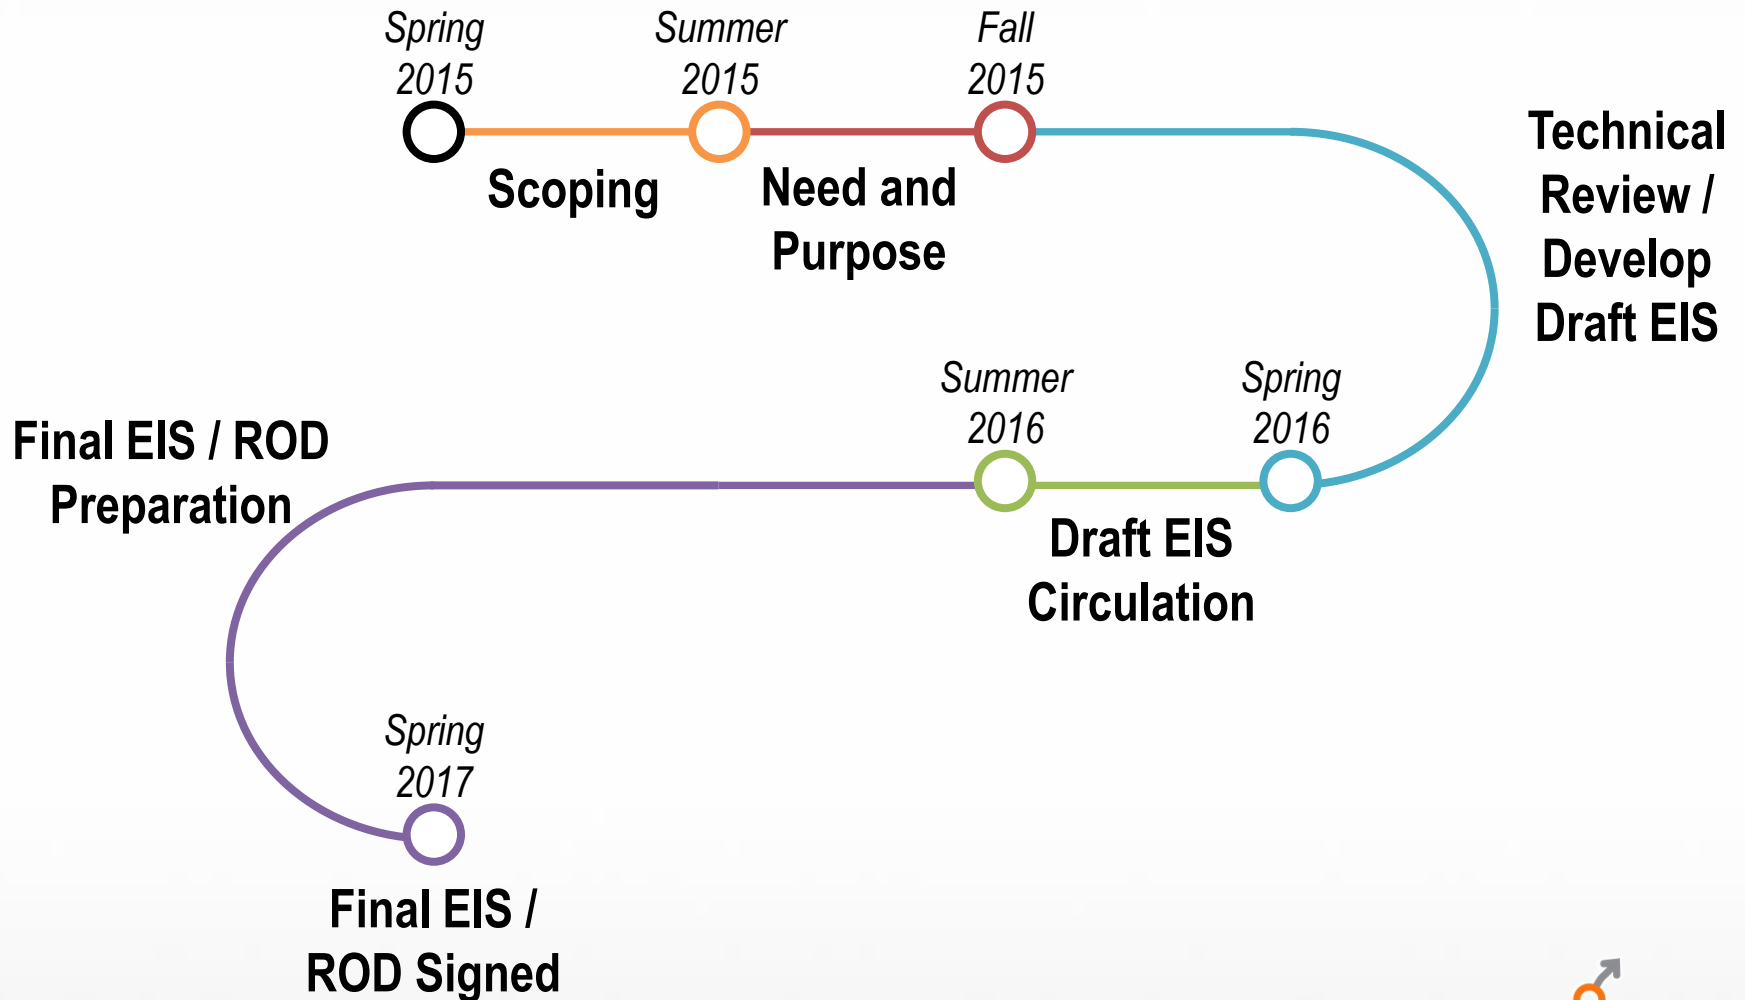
Spring 2015

Summer 2015

Fall 2015

Scoping

Need and Purpose

Technical Review / Develop Draft EIS

Summer 2016

Spring 2016

Final EIS / ROD Preparation

Draft EIS Circulation

Spring 2017

Final EIS / ROD Signed